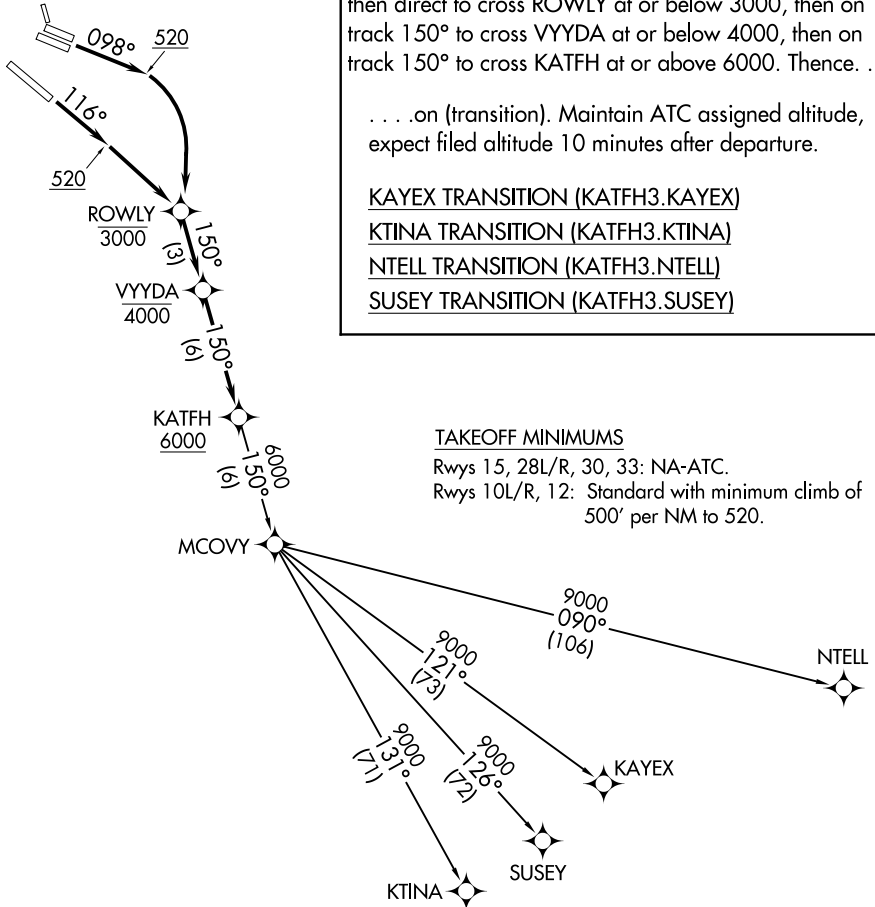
then direct to cross ROWLY at or below 3000, then on track 150° to cross VYYDA at or below 4000, then on track 150° to cross KATFH at or above 6000. Thence. .

. . . .on (transition). Maintain ATC assigned altitude, expect filed altitude 10 minutes after departure.

KAYEX TRANSITION (KATFH3.KAYEX)
KTINA TRANSITION (KATFH3.KTINA)
NTELL TRANSITION (KATFH3.NTELL)
SUSEY TRANSITION (KATFH3.SUSEY)

098°
520
116°
520
ROWLY
3000
150°
(3)
VYYDA
4000
150°
(6)
KATFH
6000
6000
150°
(6)

TAKEOFF MINIMUMS
Rwys 15, 28L/R, 30, 33: NA-ATC.
Rwys 10L/R, 12: Standard with minimum climb of 500' per NM to 520.

MCOVY
9000
090°
(106)
NTELL
9000
121°
(73)
KAYEX
9000
126°
(72)
SUSEY
9000
131°
(71)
KTINA